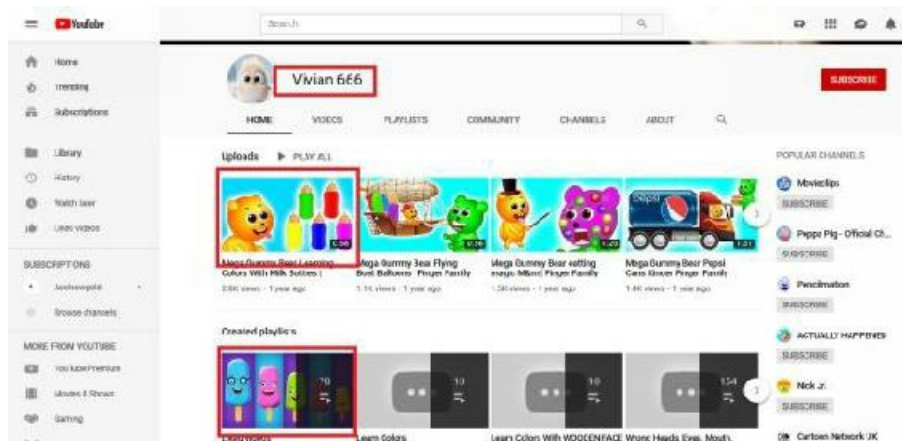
YouTube
Search
Home
Trending
Subscriptions
Library
History
Watch later
Liked videos
SUBSCRIPTIONS
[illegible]
Browse channels
MORE FROM YOUTUBE
YouTube Premium
Movies & Shows
Gaming
Vivian 666
SUBSCRIBE
HOME
VIDEOS
PLAYLISTS
COMMUNITY
CHANNELS
ABOUT
Uploads
PLAY ALL
6:50
Mega Gummy Bear Learning Colors With Milk Bottles |
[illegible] views · 1 year ago
Mega Gummy Bear Flying Bus Balloons Finger Family
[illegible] views · 1 year ago
Mega Gummy Bear eating magic Micro Finger Family
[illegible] views · 1 year ago
Pepsi
Mega Gummy Bear Pepsi Cans Grown Finger Family
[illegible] views · 1 year ago
Created playlists
70
10
10
154
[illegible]
Learn Colors
Learn Colors With WOODEN FACE
Wrong Heads Eyes Mouth
POPULAR CHANNELS
Movieclips
SUBSCRIBE
Peppa Pig - Official Ch...
SUBSCRIBE
Pencilmation
SUBSCRIBE
ACTUALLY HAPPENING
SUBSCRIBE
Nick Jr.
SUBSCRIBE
Cartoon Network UK